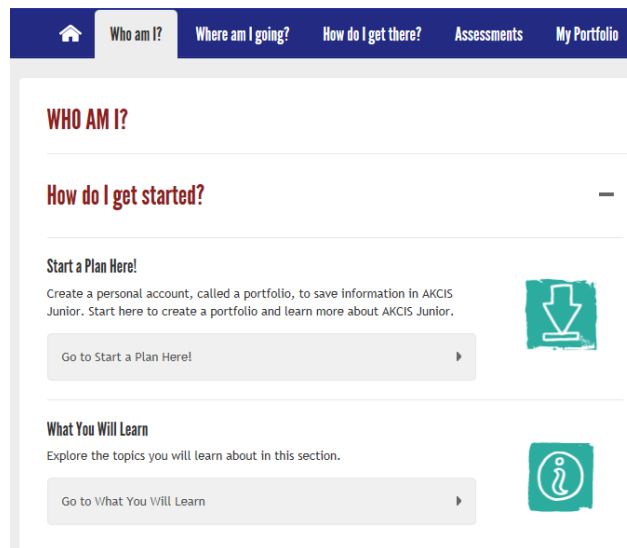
Who am I? Where am I going? How do I get there? Assessments My Portfolio

WHO AM I?

How do I get started?

Start a Plan Here!

Create a personal account, called a portfolio, to save information in AKCIS Junior. Start here to create a portfolio and learn more about AKCIS Junior.

Go to Start a Plan Here!

What You Will Learn

Explore the topics you will learn about in this section.

Go to What You Will Learn